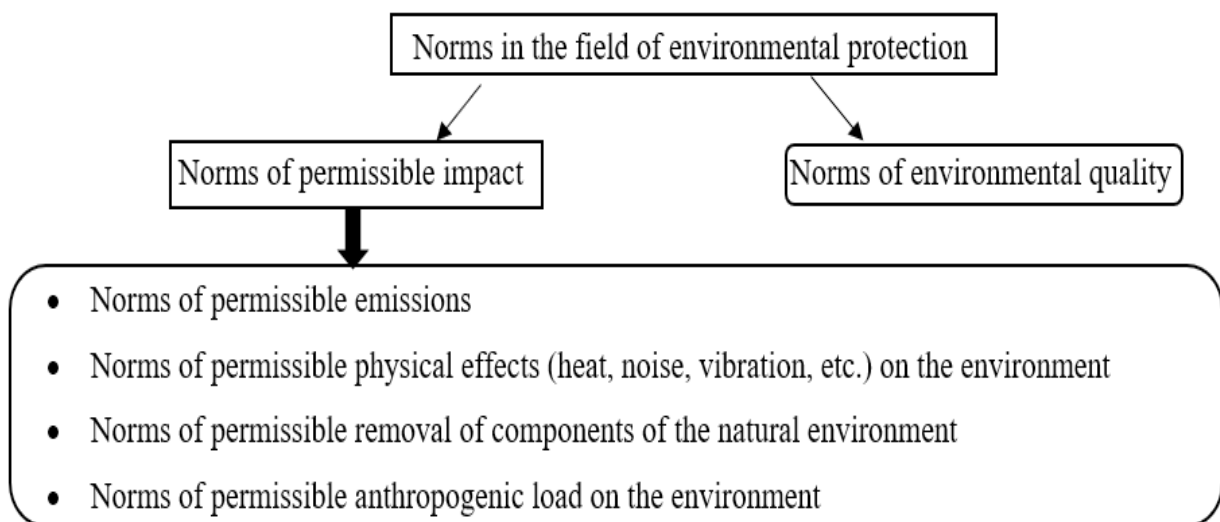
Norms in the field of environmental protection

Norms of permissible impact

Norms of environmental quality

- Norms of permissible emissions
- Norms of permissible physical effects (heat, noise, vibration, etc.) on the environment
- Norms of permissible removal of components of the natural environment
- Norms of permissible anthropogenic load on the environment